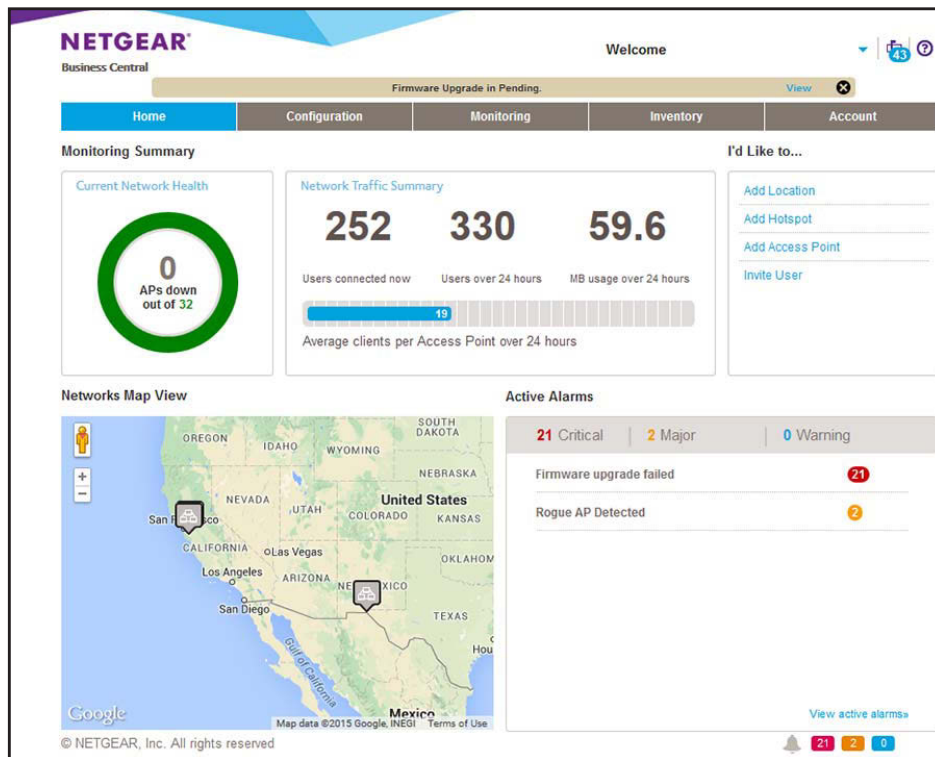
NETGEAR®
Business Central

Welcome

43

Firmware Upgrade in Pending. View

Home | Configuration | Monitoring | Inventory | Account

Monitoring Summary

Current Network Health

0
APs down
out of 32

Network Traffic Summary

252
Users connected now

330
Users over 24 hours

59.6
MB usage over 24 hours

19

Average clients per Access Point over 24 hours

I'd Like to...

Add Location
Add Hotspot
Add Access Point
Invite User

Networks Map View

+
−

OREGON
IDAHO
WYOMING
SOUTH DAKOTA
NEBRASKA
NEVADA
UTAH
United States
COLORADO
KANSAS
San Fr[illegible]co
CALIFORNIA
Las Vegas
OKLAHOM
Los Angeles
ARIZONA
NE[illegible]XICO
San Diego
TEXAS
Hou
Gulf of California
Mexico
Google
Map data ©2015 Google, INEGI Terms of Use

Active Alarms

21 Critical | 2 Major | 0 Warning

Firmware upgrade failed 21
Rogue AP Detected 2

View active alarms»

© NETGEAR, Inc. All rights reserved

21 2 0